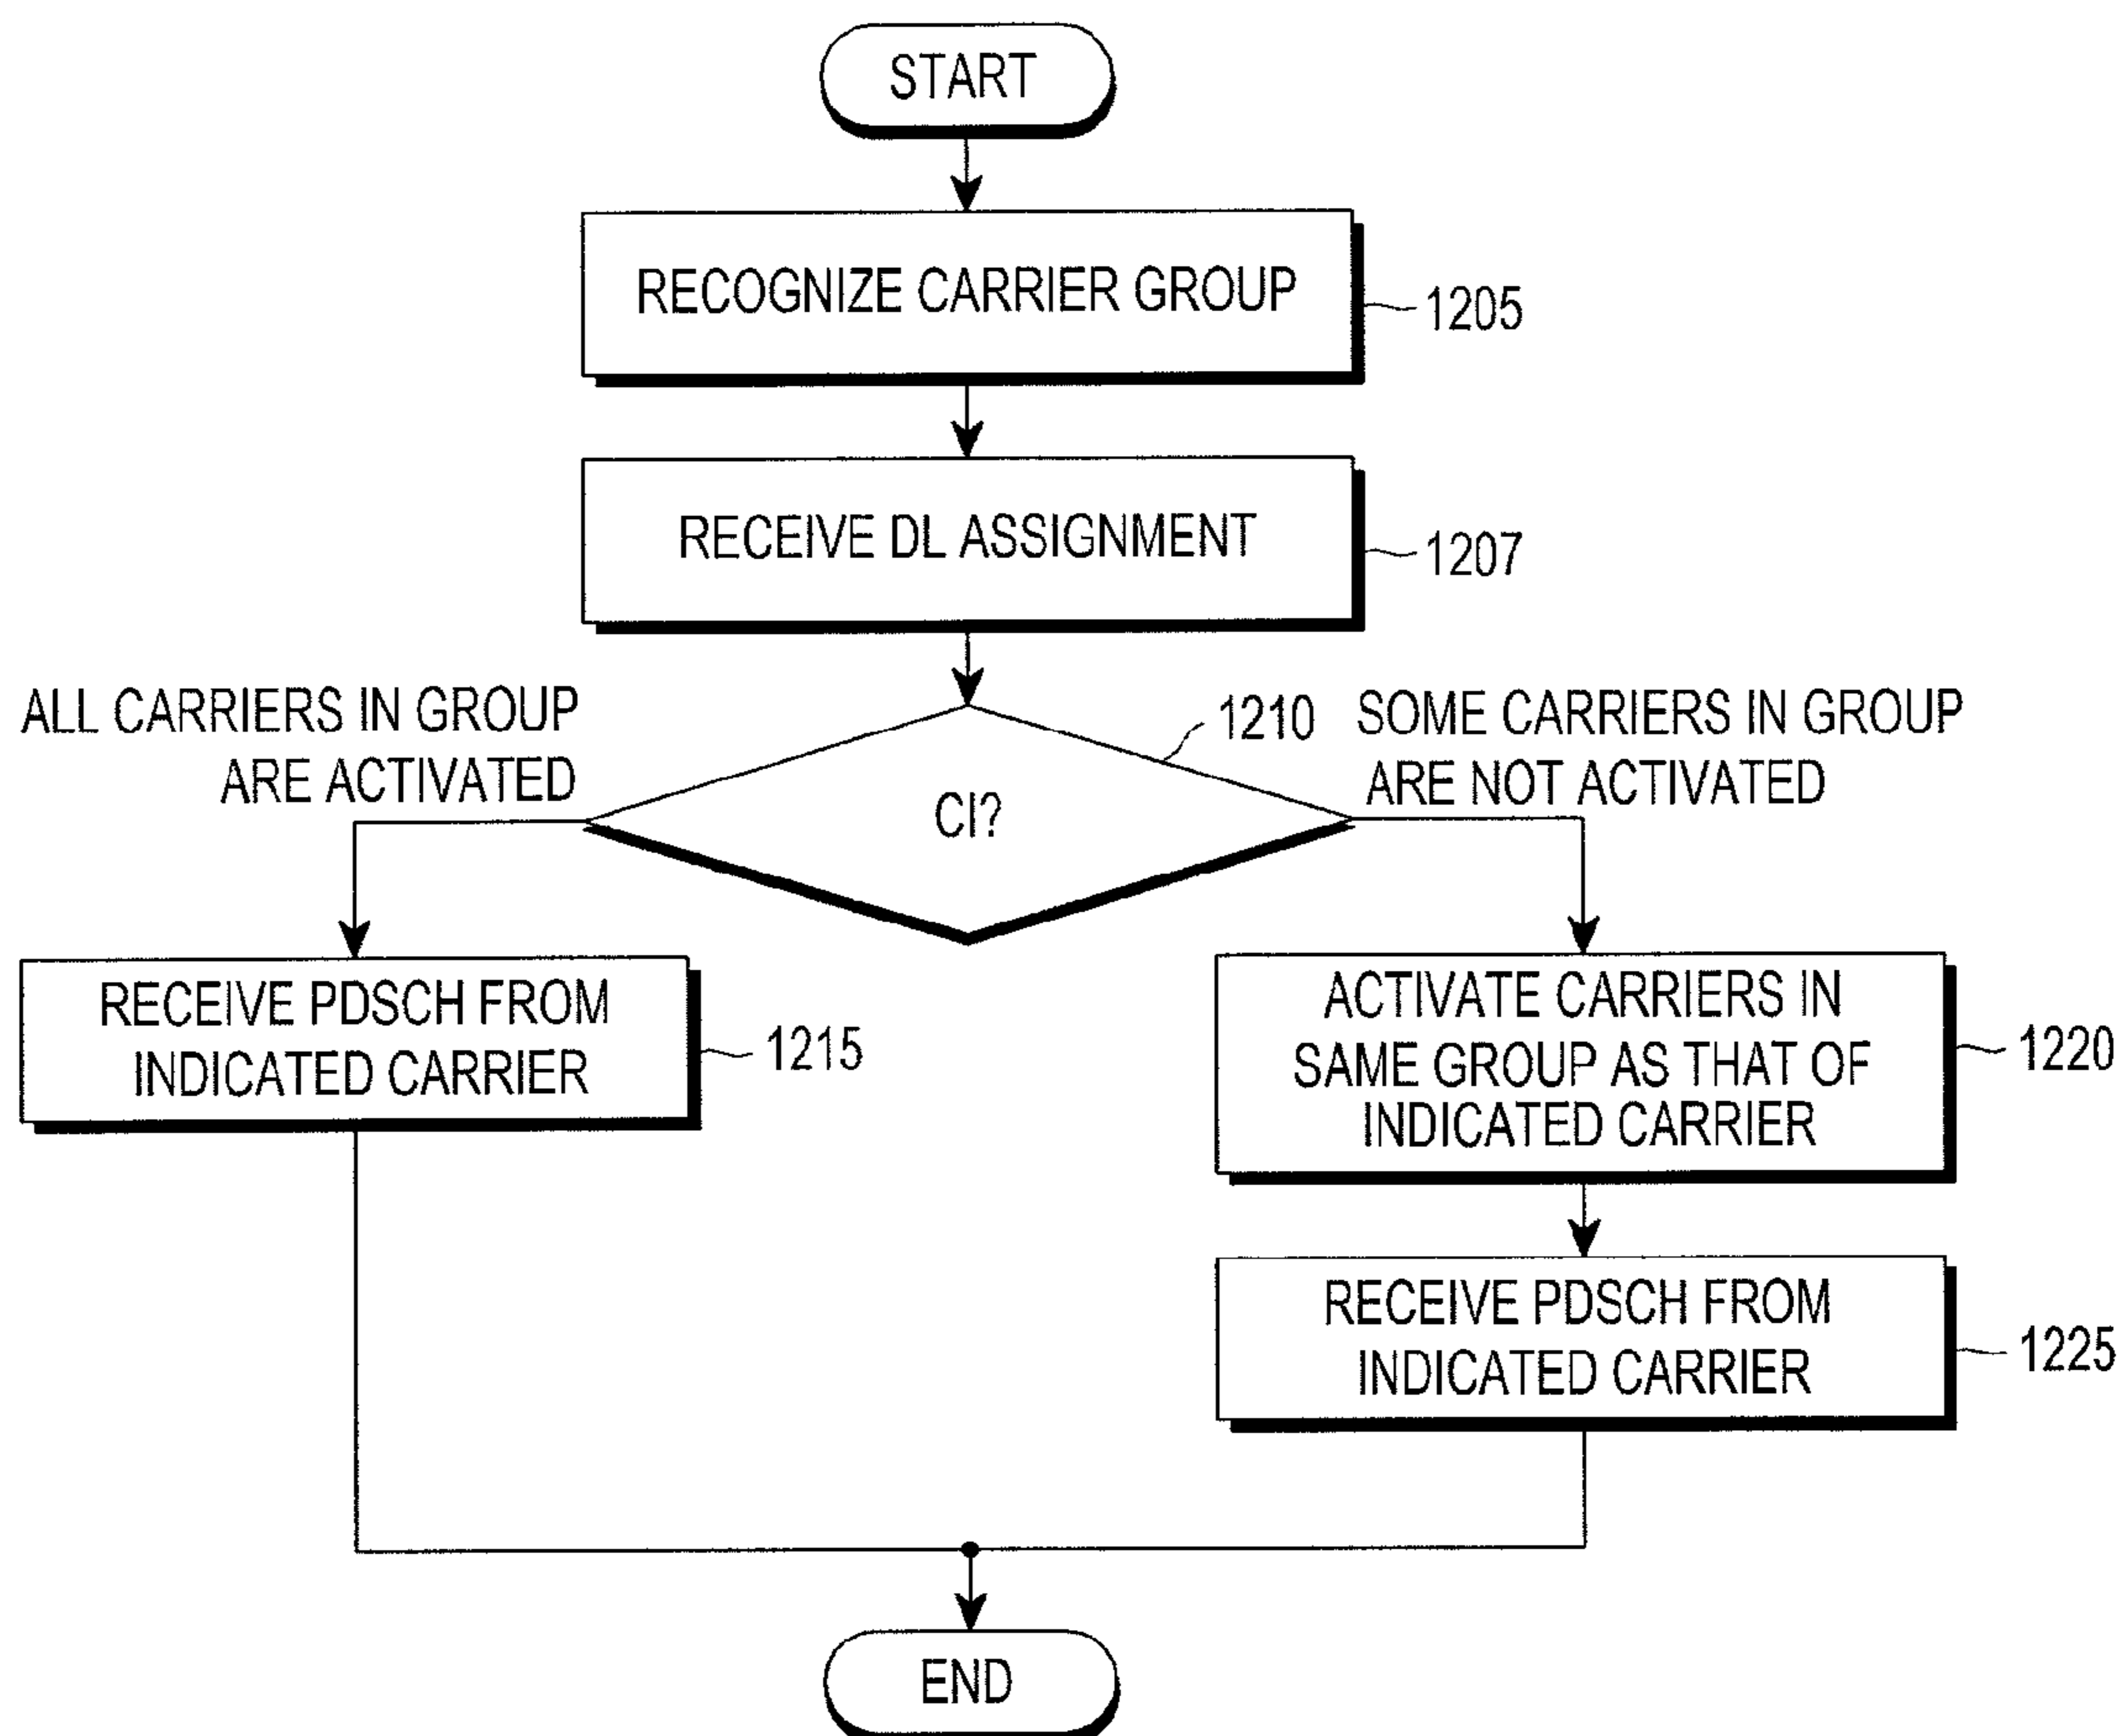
START

RECOGNIZE CARRIER GROUP

1205

RECEIVE DL ASSIGNMENT

1207

ALL CARRIERS IN GROUP ARE ACTIVATED

1210

SOME CARRIERS IN GROUP ARE NOT ACTIVATED

CI?

RECEIVE PDSCH FROM INDICATED CARRIER

1215

ACTIVATE CARRIERS IN SAME GROUP AS THAT OF INDICATED CARRIER

1220

RECEIVE PDSCH FROM INDICATED CARRIER

1225

END